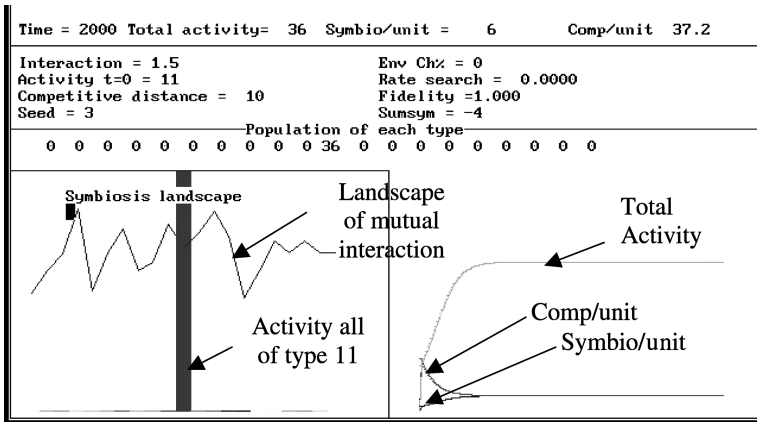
Time = 2000 Total activity= 36 Symbio/unit = 6 Comp/unit 37.2

Interaction = 1.5
Activity t=0 = 11
Competitive distance = 10
Seed = 3

Env Ch% = 0
Rate search = 0.0000
Fidelity =1.000
Sumsym = -4

Population of each type
0 0 0 0 0 0 0 0 0 0 36 0 0 0 0 0 0 0 0 0

Symbiosis landscape

Landscape of mutual interaction

Activity all of type 11

Total Activity

Comp/unit

Symbio/unit